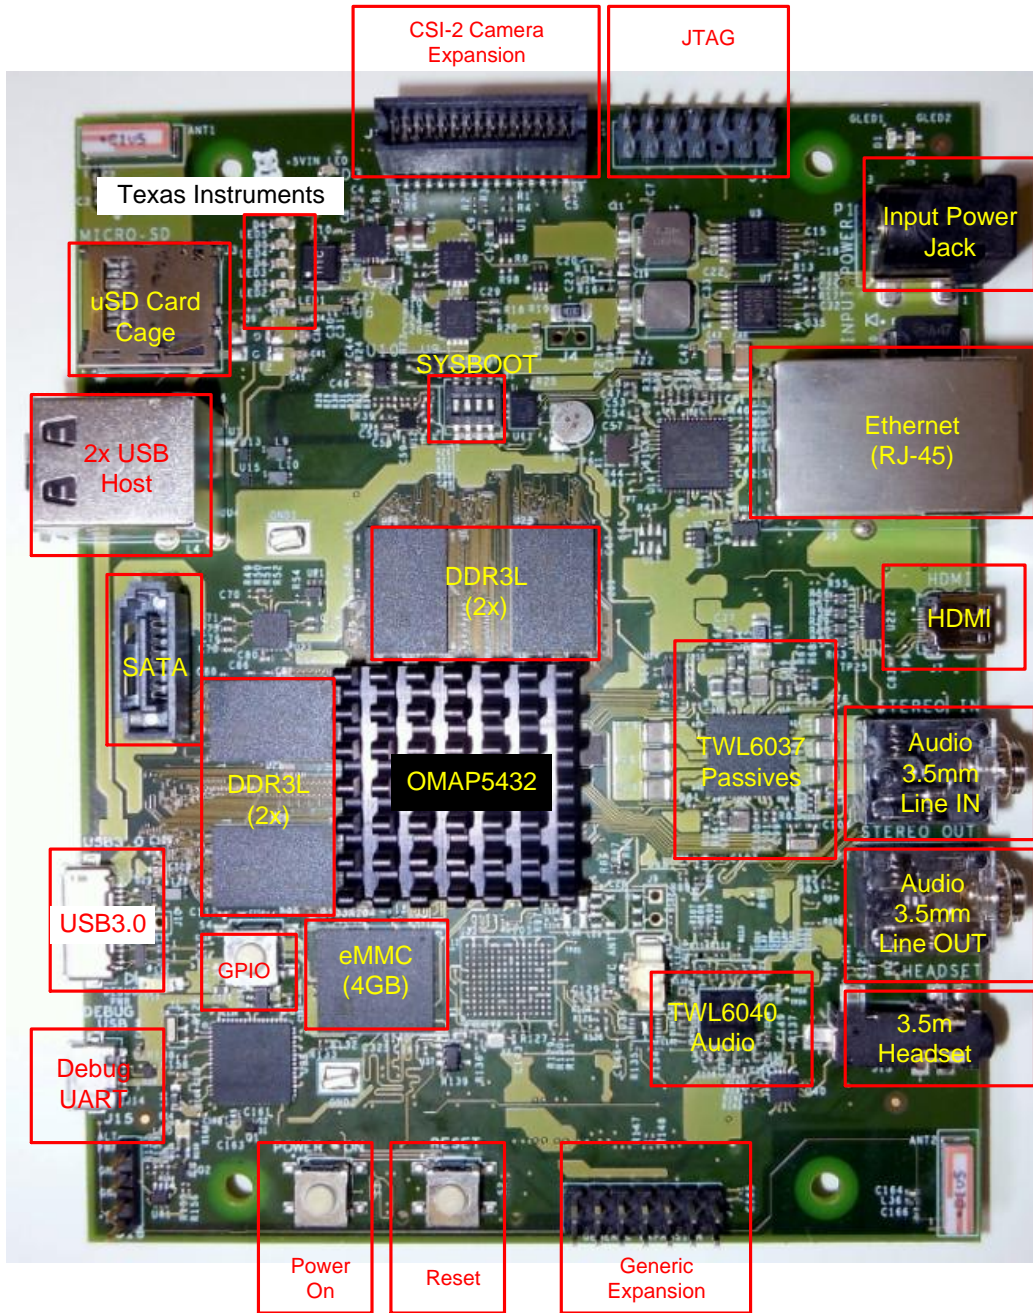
CSI-2 Camera Expansion

JTAG

Texas Instruments

Input Power Jack

uSD Card Cage

SYSBOOT

Ethernet (RJ-45)

2x USB Host

DDR3L (2x)

HDMI

SATA

OMAP5432

DDR3L (2x)

TWL6037 Passives

Audio 3.5mm Line IN

Audio 3.5mm Line OUT

USB3.0

GPIO

eMMC (4GB)

TWL6040 Audio

3.5m Headset

Debug UART

Power On

Reset

Generic Expansion